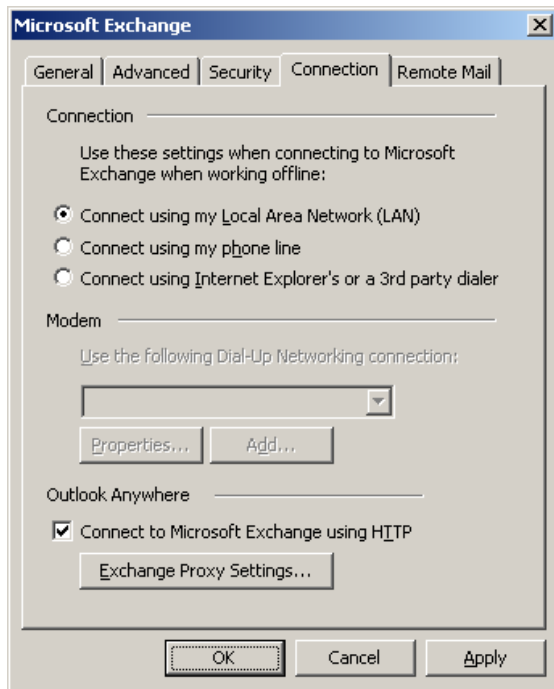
Microsoft Exchange

General | Advanced | Security | Connection | Remote Mail

Connection

Use these settings when connecting to Microsoft Exchange when working offline:

Connect using my Local Area Network (LAN)

Connect using my phone line

Connect using Internet Explorer's or a 3rd party dialer

Modem

Use the following Dial-Up Networking connection:

Properties...

Add...

Outlook Anywhere

Connect to Microsoft Exchange using HTTP

Exchange Proxy Settings...

OK

Cancel

Apply